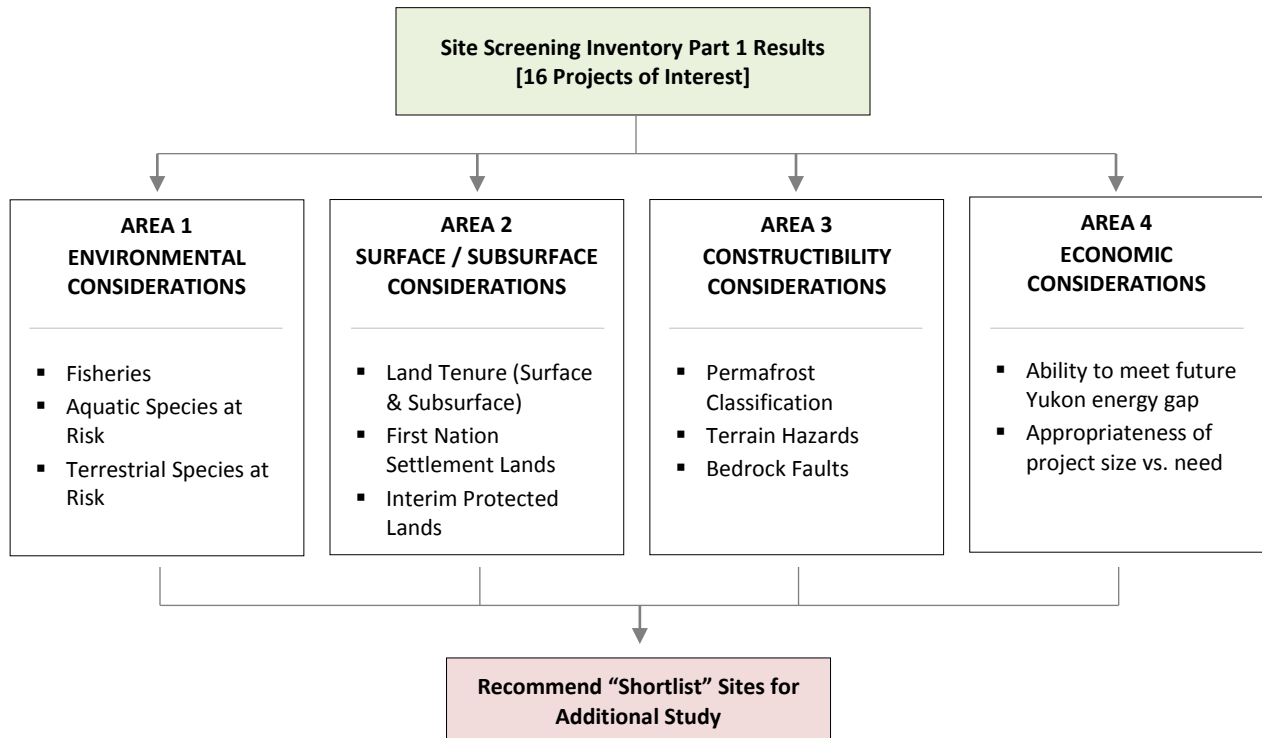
Site Screening Inventory Part 1 Results
[16 Projects of Interest]

AREA 1
ENVIRONMENTAL
CONSIDERATIONS

- Fisheries
- Aquatic Species at Risk
- Terrestrial Species at Risk

AREA 2
SURFACE / SUBSURFACE
CONSIDERATIONS

- Land Tenure (Surface & Subsurface)
- First Nation Settlement Lands
- Interim Protected Lands

AREA 3
CONSTRUCTIBILITY
CONSIDERATIONS

- Permafrost Classification
- Terrain Hazards
- Bedrock Faults

AREA 4
ECONOMIC
CONSIDERATIONS

- Ability to meet future Yukon energy gap
- Appropriateness of project size vs. need

Recommend "Shortlist" Sites for Additional Study